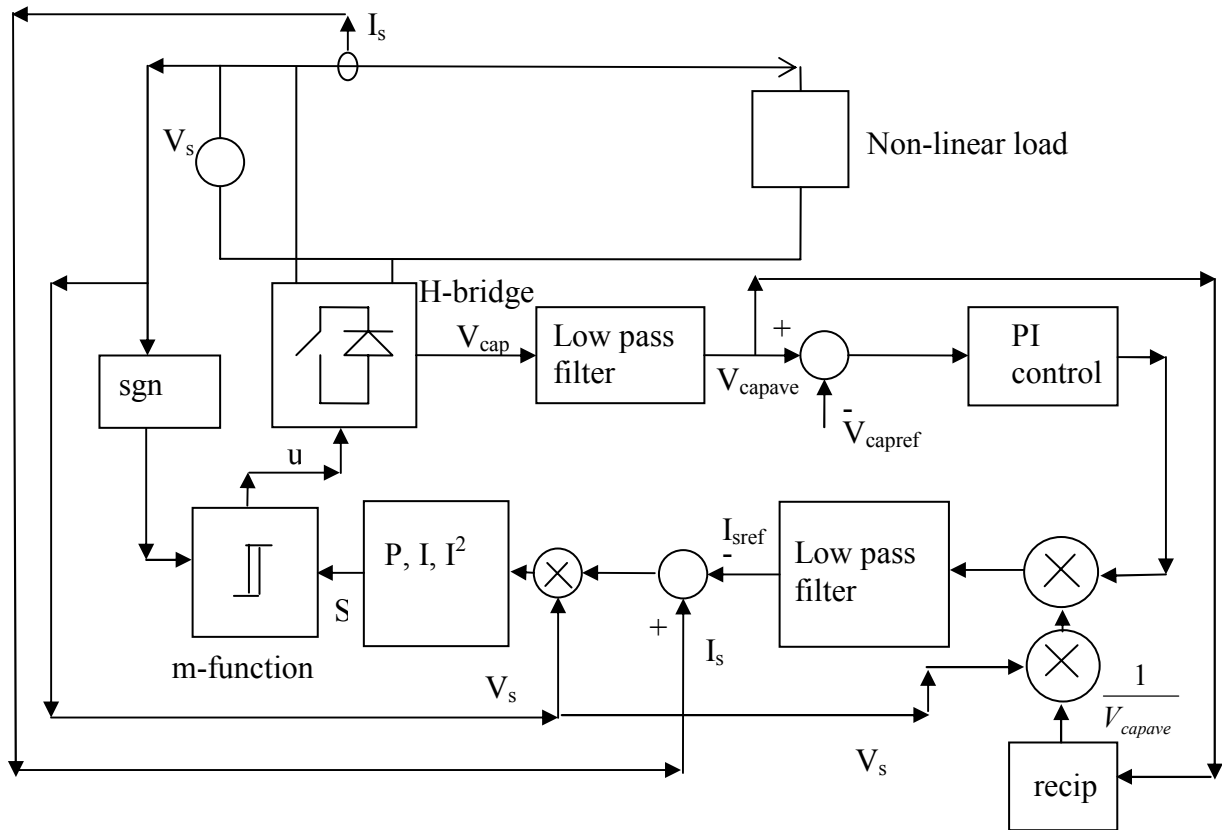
$I_s$

$V_s$

Non-linear load

H-bridge

$V_{cap}$

Low pass filter

$V_{capave}$

+

-

$V_{capref}$

PI control

sgn

u

m-function

S

P, I, $I^2$

+

$I_{sref}$

-

$I_s$

Low pass filter

$V_s$

$\frac{1}{V_{capave}}$

$V_s$

recip